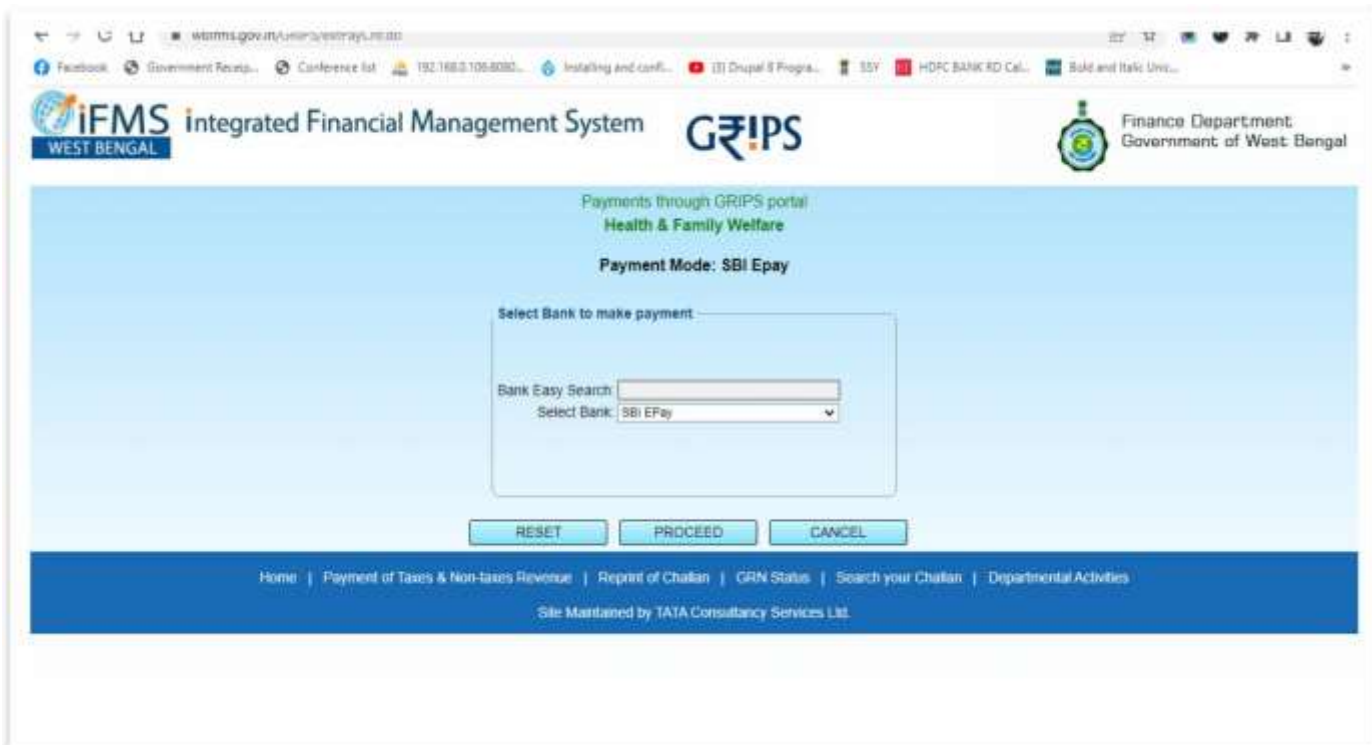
wbifms.gov.in/GRIPS/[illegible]

Facebook  Government Receip...  Conference list  192.168.0.106:8080...  Installing and confi...  (3) Drupal 8 Progra...  SSY  HDFC BANK RD Cal...  Bold and Italic Unic...

iFMS WEST BENGAL integrated Financial Management System

GRIPS

Finance Department
Government of West Bengal

Payments through GRIPS portal
Health & Family Welfare

Payment Mode: SBI Epay

Select Bank to make payment

Bank Easy Search:
Select Bank: SBI EPay

RESET  PROCEED  CANCEL

Home | Payment of Taxes & Non-taxes Revenue | Reprint of Challan | GRN Status | Search your Challan | Departmental Activities

Site Maintained by TATA Consultancy Services Ltd.